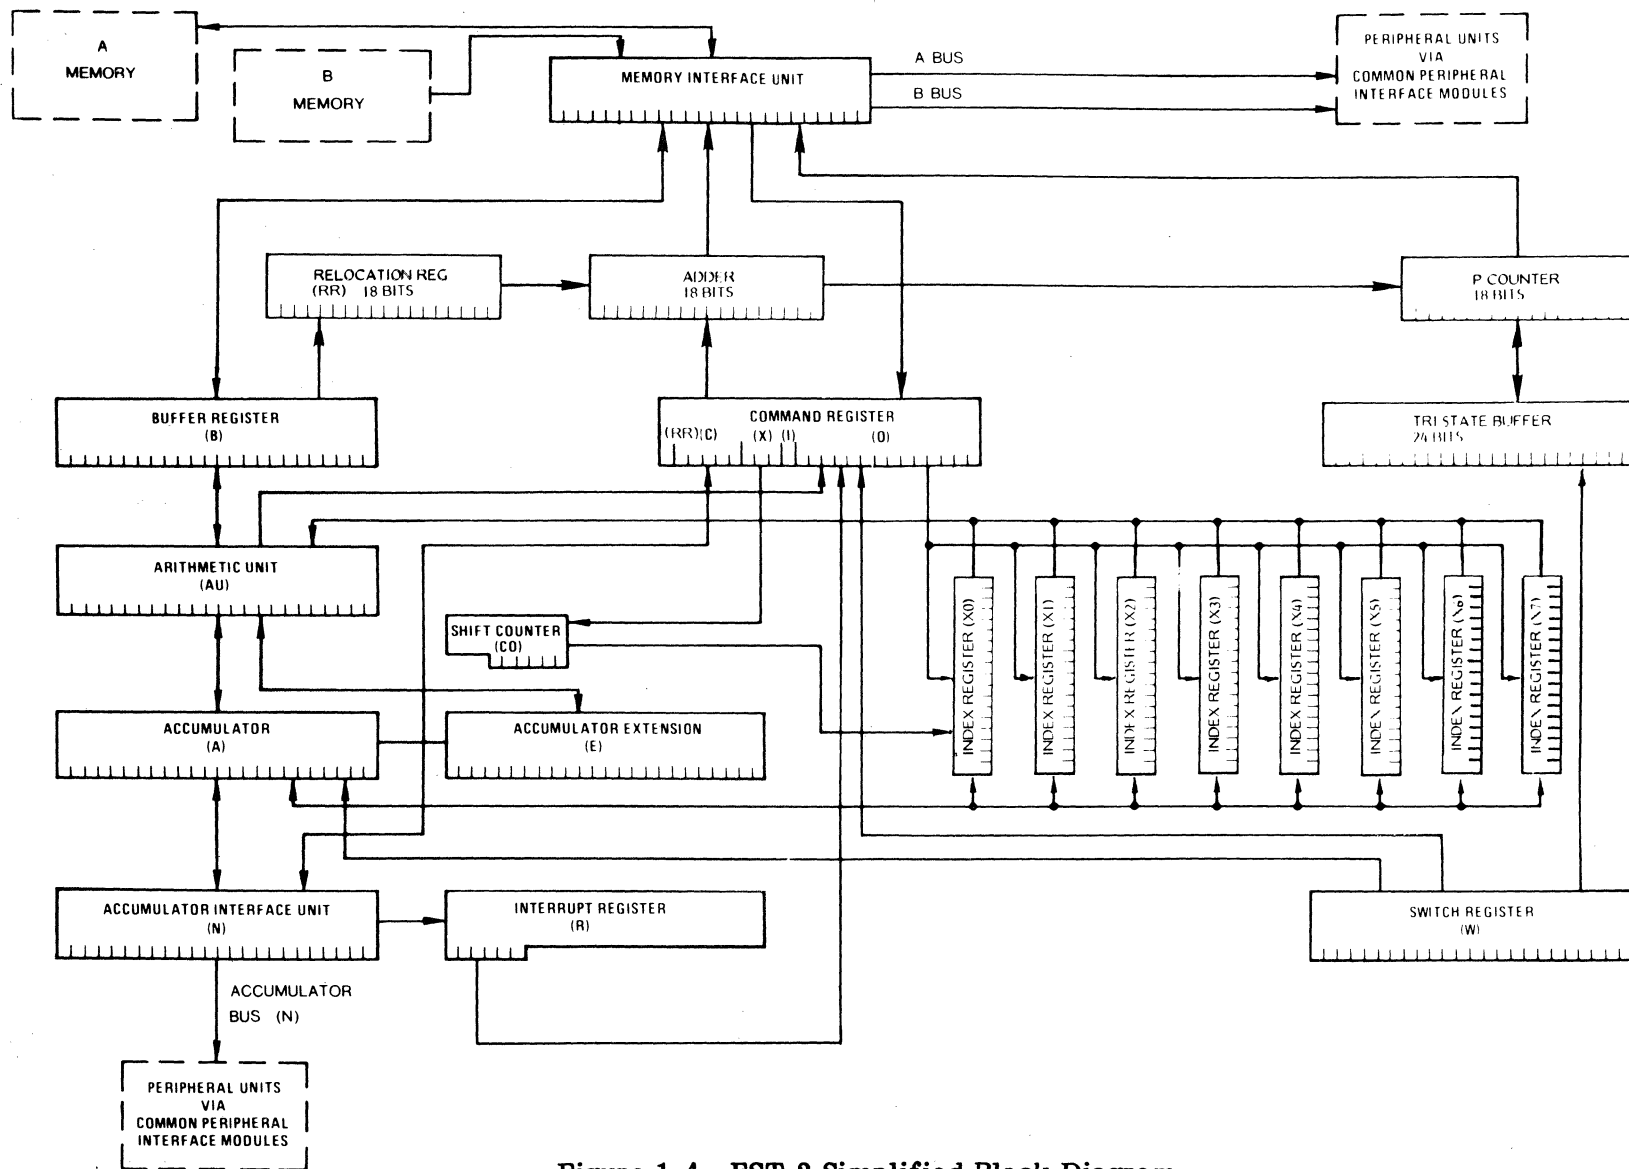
A
MEMORY

B
MEMORY

MEMORY INTERFACE UNIT

A BUS

B BUS

PERIPHERAL UNITS
VIA
COMMON PERIPHERAL
INTERFACE MODULES

RELOCATION REG
(RR) 18 BITS

ADDER
18 BITS

P COUNTER
18 BITS

BUFFER REGISTER
(B)

COMMAND REGISTER
(RR)(C) (X) (I) (O)

TRI STATE BUFFER
24 BITS

ARITHMETIC UNIT
(AU)

SHIFT COUNTER
(CO)

INDEX REGISTER (X0)

INDEX REGISTER (X1)

INDEX REGISTER (X2)

INDEX REGISTER (X3)

INDEX REGISTER (X4)

INDEX REGISTER (X5)

INDEX REGISTER (X6)

INDEX REGISTER (X7)

ACCUMULATOR
(A)

ACCUMULATOR EXTENSION
(E)

ACCUMULATOR INTERFACE UNIT
(N)

INTERRUPT REGISTER
(R)

SWITCH REGISTER
(W)

ACCUMULATOR
BUS (N)

PERIPHERAL UNITS
VIA
COMMON PERIPHERAL
INTERFACE MODULES

Figure 1-4. FST-2 Simplified Block Diagram